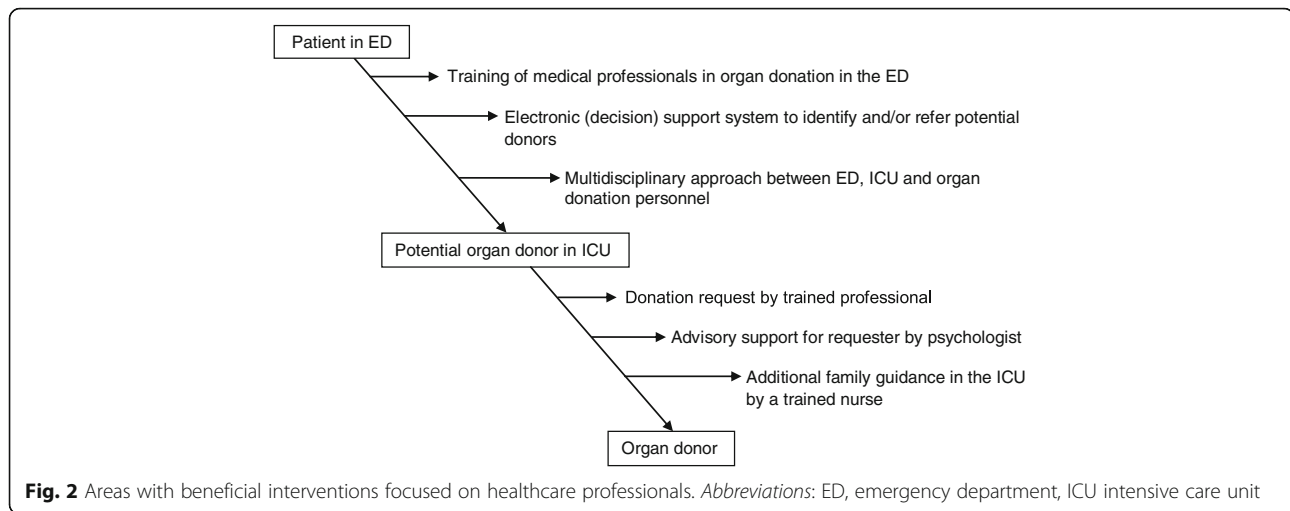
Patient in ED

Training of medical professionals in organ donation in the ED

Electronic (decision) support system to identify and/or refer potential donors

Multidisciplinary approach between ED, ICU and organ donation personnel

Potential organ donor in ICU

Donation request by trained professional

Advisory support for requester by psychologist

Additional family guidance in the ICU by a trained nurse

Organ donor

Fig. 2 Areas with beneficial interventions focused on healthcare professionals. Abbreviations: ED, emergency department, ICU intensive care unit